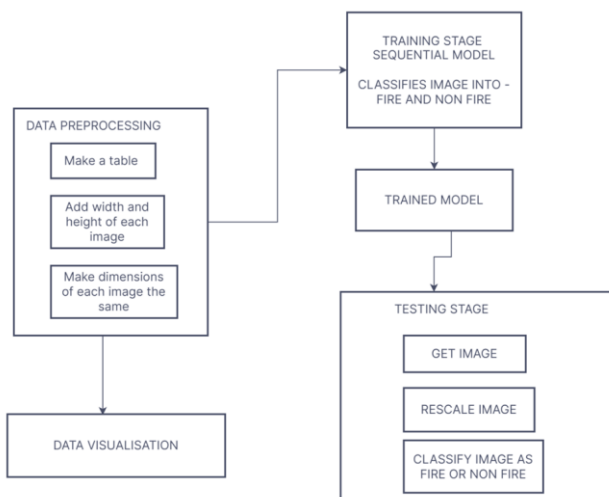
DATA PREPROCESSING

Make a table

Add width and height of each image

Make dimensions of each image the same

DATA VISUALISATION

TRAINING STAGE
SEQUENTIAL MODEL

CLASSIFIES IMAGE INTO - FIRE AND NON FIRE

TRAINED MODEL

TESTING STAGE

GET IMAGE

RESCALE IMAGE

CLASSIFY IMAGE AS FIRE OR NON FIRE